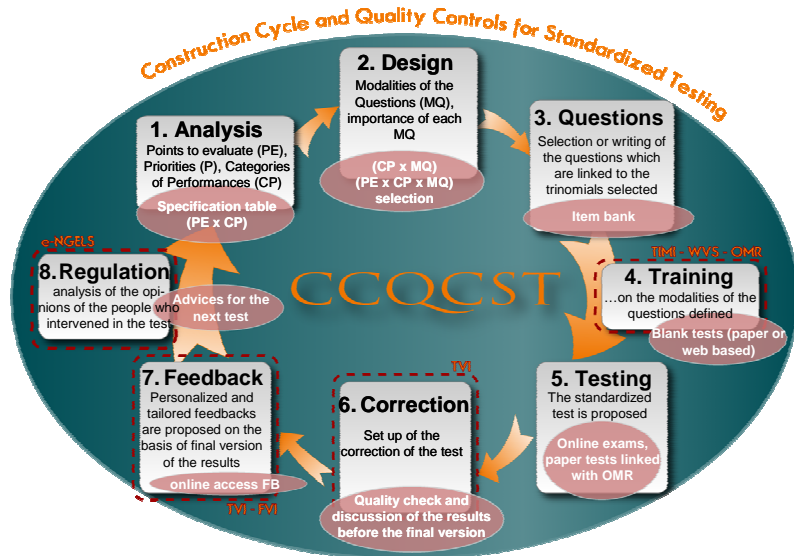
Construction Cycle and Quality Controls for Standardized Testing

CCQCST

1. Analysis
Points to evaluate (PE), Priorities (P), Categories of Performances (CP)
Specification table (PE x CP)

2. Design
Modalities of the Questions (MQ), importance of each MQ
(CP x MQ) (PE x CP x MQ) selection

3. Questions
Selection or writing of the questions which are linked to the trinomials selected
Item bank

TIMI - WVS - OMR
4. Training
…on the modalities of the questions defined
Blank tests (paper or web based)

5. Testing
The standardized test is proposed
Online exams, paper tests linked with OMR

TVI
6. Correction
Set up of the correction of the test
Quality check and discussion of the results before the final version

7. Feedback
Personalized and tailored feedbacks are proposed on the basis of final version of the results
online access FB
TVI - FVI

e-NGELS
8. Regulation
analysis of the opinions of the people who intervened in the test
Advices for the next test